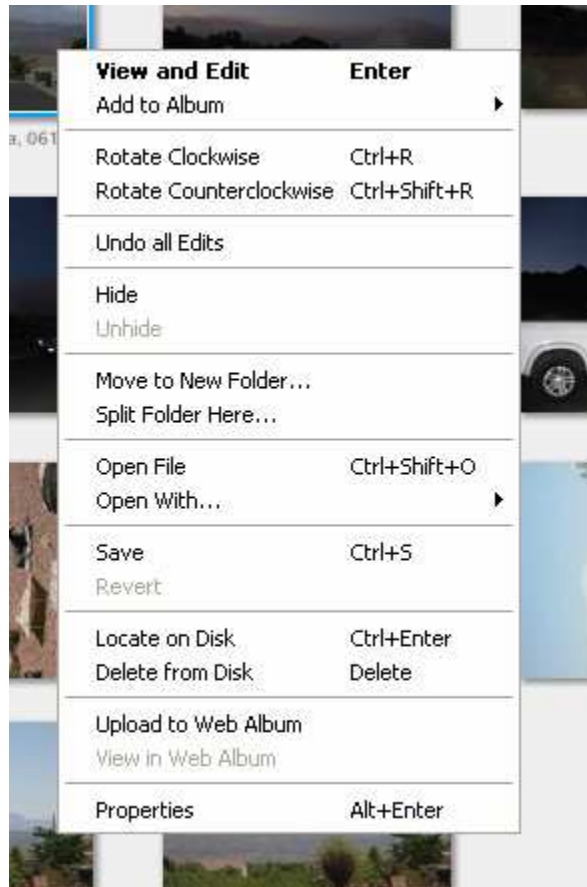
a, 061

View and Edit Enter
Add to Album

Rotate Clockwise Ctrl+R
Rotate Counterclockwise Ctrl+Shift+R

Undo all Edits

Hide
Unhide

Move to New Folder...
Split Folder Here...

Open File Ctrl+Shift+O
Open With...

Save Ctrl+S
Revert

Locate on Disk Ctrl+Enter
Delete from Disk Delete

Upload to Web Album
View in Web Album

Properties Alt+Enter